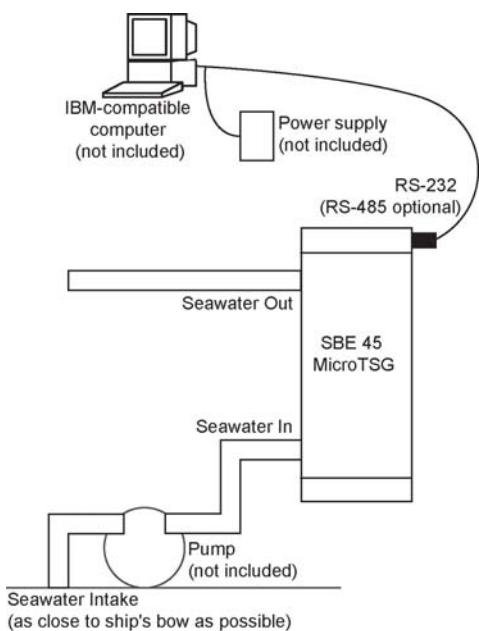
IBM-compatible computer (not included)

Power supply (not included)

RS-232 (RS-485 optional)

Seawater Out

SBE 45 MicroTSG

Seawater In

Pump (not included)

Seawater Intake (as close to ship's bow as possible)